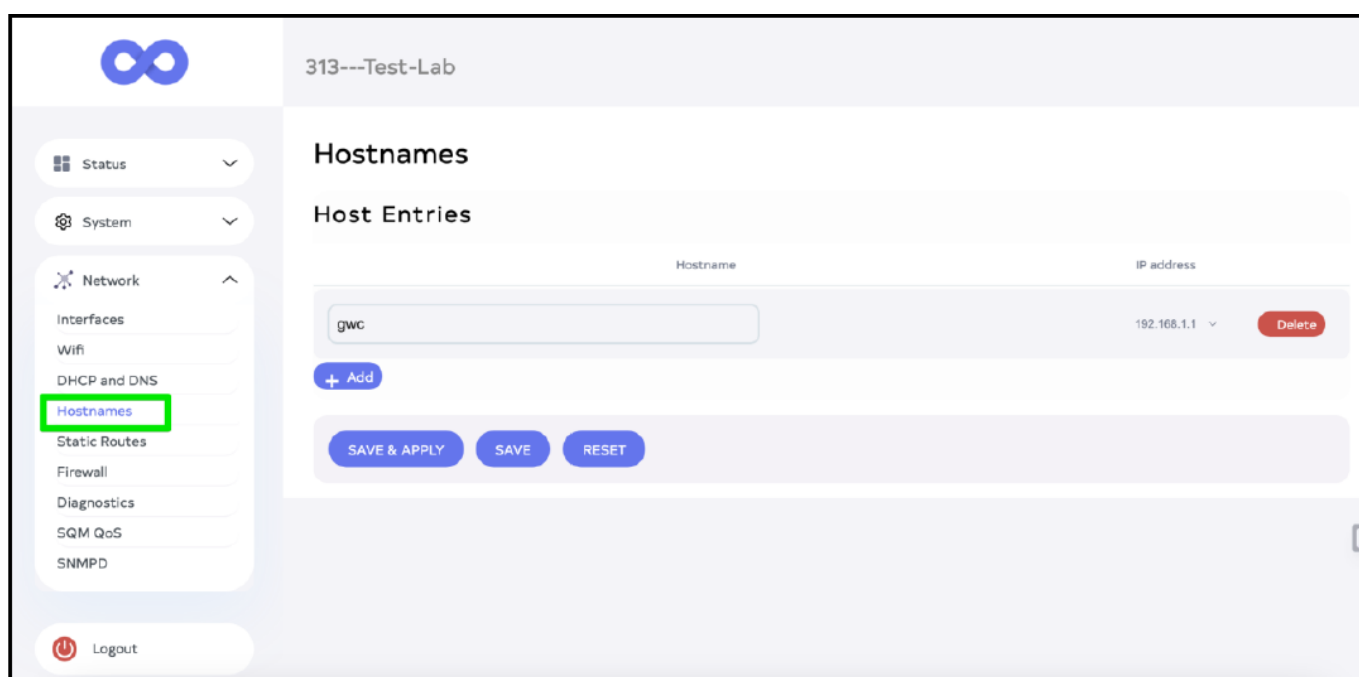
313---Test-Lab

Status

System

Network

Interfaces

Wifi

DHCP and DNS

Hostnames

Static Routes

Firewall

Diagnostics

SQM QoS

SNMPD

Logout

Hostnames

Host Entries

| Hostname | IP address | |
|---|---|---|
| gwc | 192.168.1.1 | Delete |

+ Add

SAVE & APPLY

SAVE

RESET